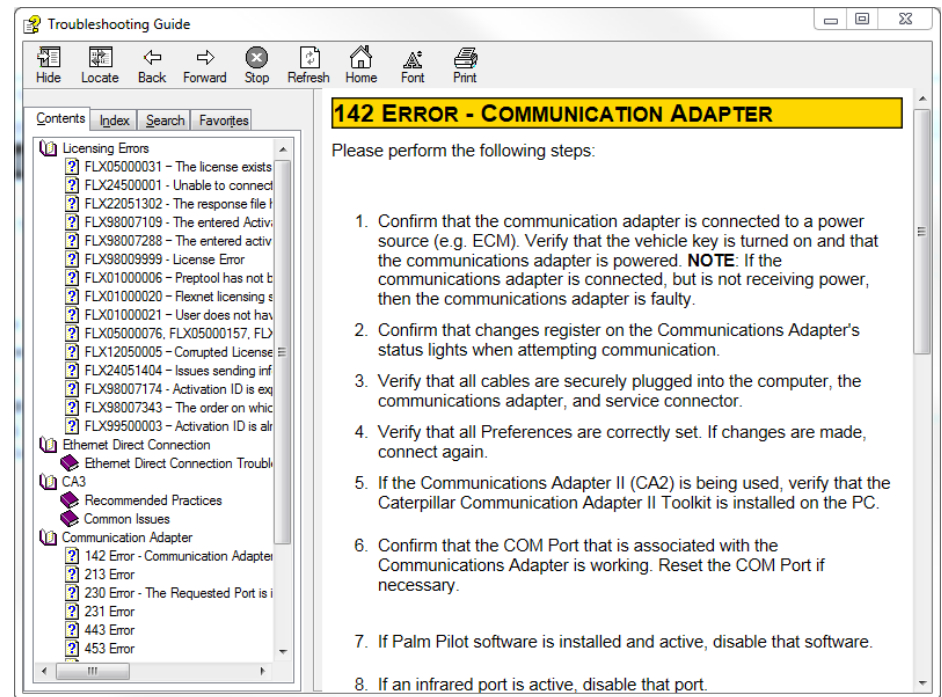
Troubleshooting Guide

Hide Locate Back Forward Stop Refresh Home Font Print

Contents Index Search Favorites

Licensing Errors
FLX05000031 – The license exists
FLX24500001 – Unable to connect
FLX22051302 - The response file h
FLX98007109 – The entered Activ
FLX98007288 – The entered activ
FLX98009999 - License Error
FLX01000006 – Preptool has not b
FLX01000020 – Flexnet licensing s
FLX01000021 – User does not hav
FLX05000076, FLX05000157, FLX
FLX12050005 – Corrupted License
FLX24051404 – Issues sending inf
FLX98007174 - Activation ID is ex
FLX98007343 – The order on whic
FLX99500003 – Activation ID is alr
Ethernet Direct Connection
Ethernet Direct Connection Troubl
CA3
Recommended Practices
Common Issues
Communication Adapter
142 Error - Communication Adapter
213 Error
230 Error - The Requested Port is i
231 Error
443 Error
453 Error

142 Error - Communication Adapter

Please perform the following steps:

1. Confirm that the communication adapter is connected to a power source (e.g. ECM). Verify that the vehicle key is turned on and that the communications adapter is powered. NOTE: If the communications adapter is connected, but is not receiving power, then the communications adapter is faulty.

2. Confirm that changes register on the Communications Adapter's status lights when attempting communication.

3. Verify that all cables are securely plugged into the computer, the communications adapter, and service connector.

4. Verify that all Preferences are correctly set. If changes are made, connect again.

5. If the Communications Adapter II (CA2) is being used, verify that the Caterpillar Communication Adapter II Toolkit is installed on the PC.

6. Confirm that the COM Port that is associated with the Communications Adapter is working. Reset the COM Port if necessary.

7. If Palm Pilot software is installed and active, disable that software.

8. If an infrared port is active, disable that port.